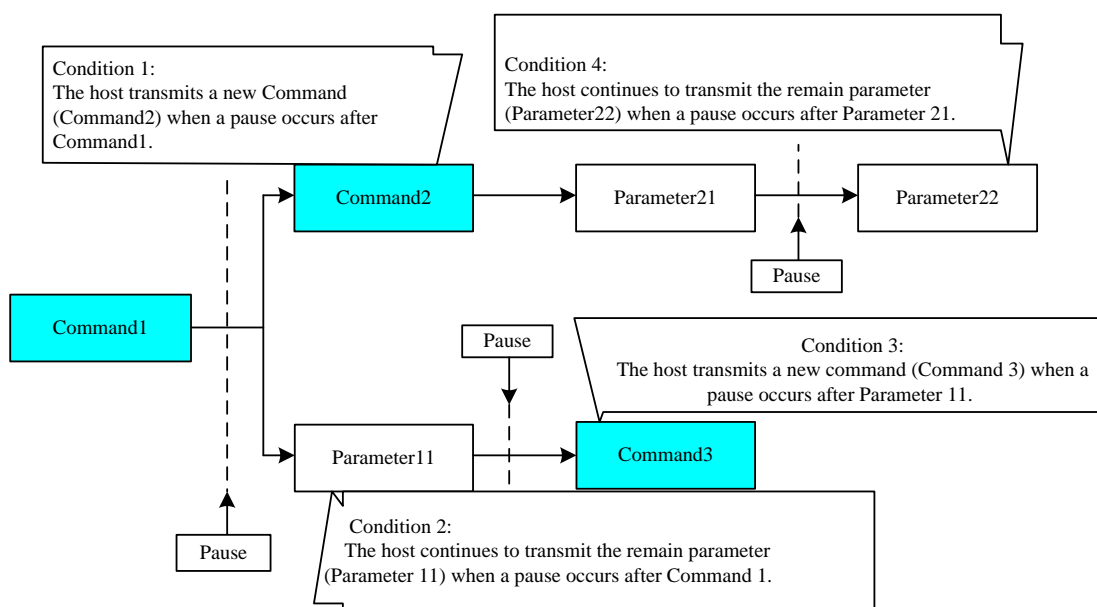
Condition 1:
The host transmits a new Command (Command2) when a pause occurs after Command1.

Condition 4:
The host continues to transmit the remain parameter (Parameter22) when a pause occurs after Parameter 21.

Command2

Parameter21

Parameter22

Pause

Command1

Pause

Condition 3:
The host transmits a new command (Command 3) when a pause occurs after Parameter 11.

Parameter11

Command3

Condition 2:
The host continues to transmit the remain parameter (Parameter 11) when a pause occurs after Command 1.

Pause